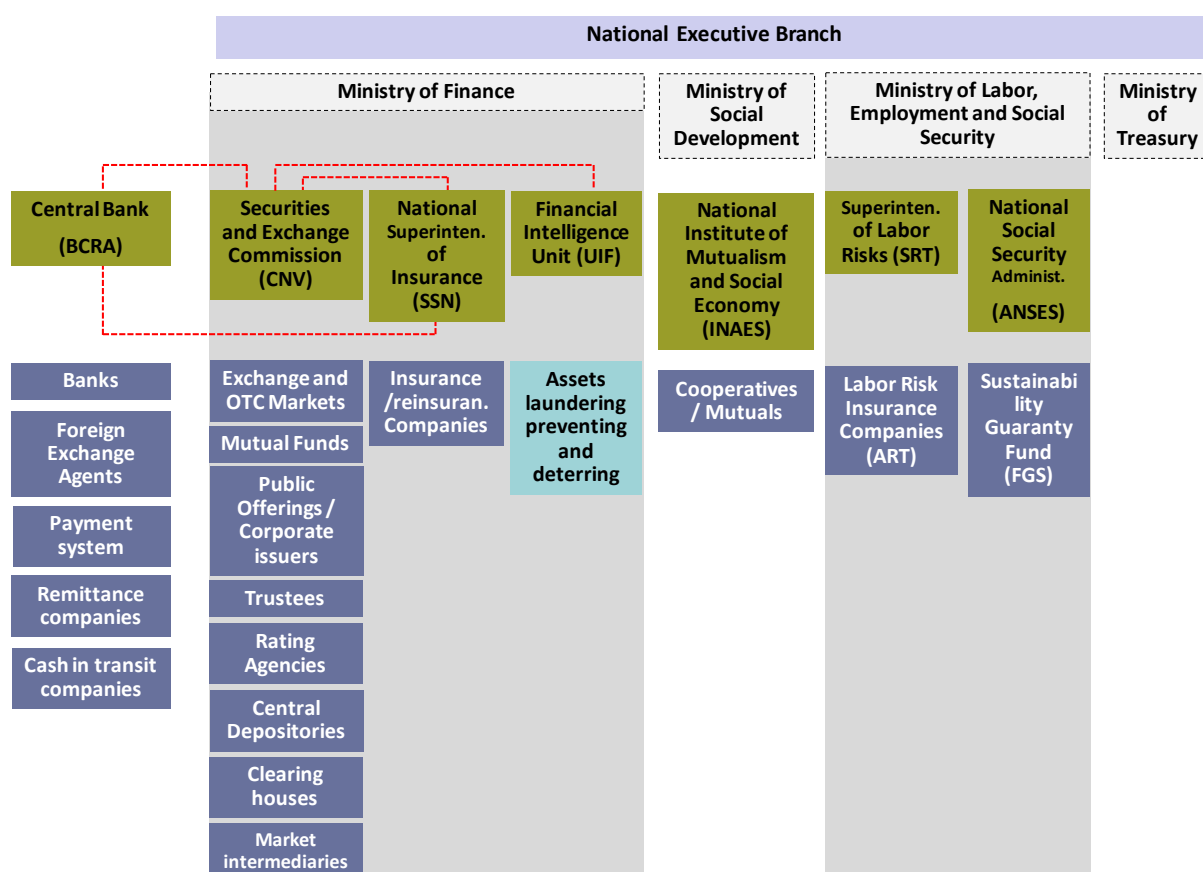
National Executive Branch

Ministry of Finance

Ministry of Social Development

Ministry of Labor, Employment and Social Security

Ministry of Treasury

Central Bank (BCRA)

Securities and Exchange Commission (CNV)

National Superinten. of Insurance (SSN)

Financial Intelligence Unit (UIF)

National Institute of Mutualism and Social Economy (INAES)

Superinten. of Labor Risks (SRT)

National Social Security Administ. (ANSES)

Banks

Foreign Exchange Agents

Payment system

Remittance companies

Cash in transit companies

Exchange and OTC Markets

Mutual Funds

Public Offerings / Corporate issuers

Trustees

Rating Agencies

Central Depositories

Clearing houses

Market intermediaries

Insurance /reinsuran. Companies

Assets laundering preventing and deterring

Cooperatives / Mutuals

Labor Risk Insurance Companies (ART)

Sustainability Guaranty Fund (FGS)